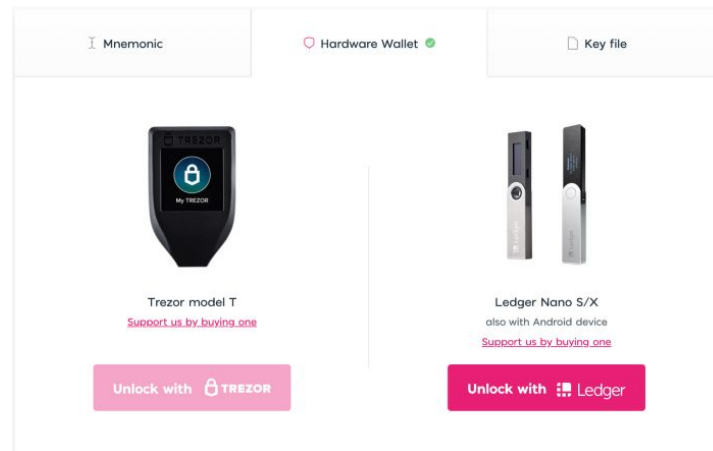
Mnemonic

Hardware Wallet

Key file

TREZOR

My TREZOR

Trezor model T

Support us by buying one

Unlock with TREZOR

Ledger Nano S/X

also with Android device

Support us by buying one

Unlock with Ledger